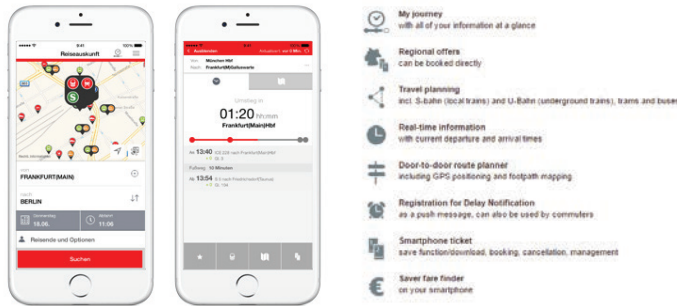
Reiseauskunft

FRANKFURT(MAIN)

BERLIN

Reisende und Optionen

Suchen

München Hbf

Frankfurt(M)Galluswarte

Umstieg in

01:20 Std.min

Frankfurt(Main)Hbf

13:40

Fußweg 10 Minuten

13:54

My journey
with all of your information at a glance

Regional offers
can be booked directly

Travel planning
incl. S-Bahn (local trains) and U-Bahn (underground trains), trams and buses

Real-time information
with current departure and arrival times

Door-to-door route planner
including GPS positioning and footpath mapping

Registration for Delay Notification
as a push message, can also be used by commuters

Smartphone ticket
save function/download, booking, cancellation, management

Saver fare finder
on your smartphone